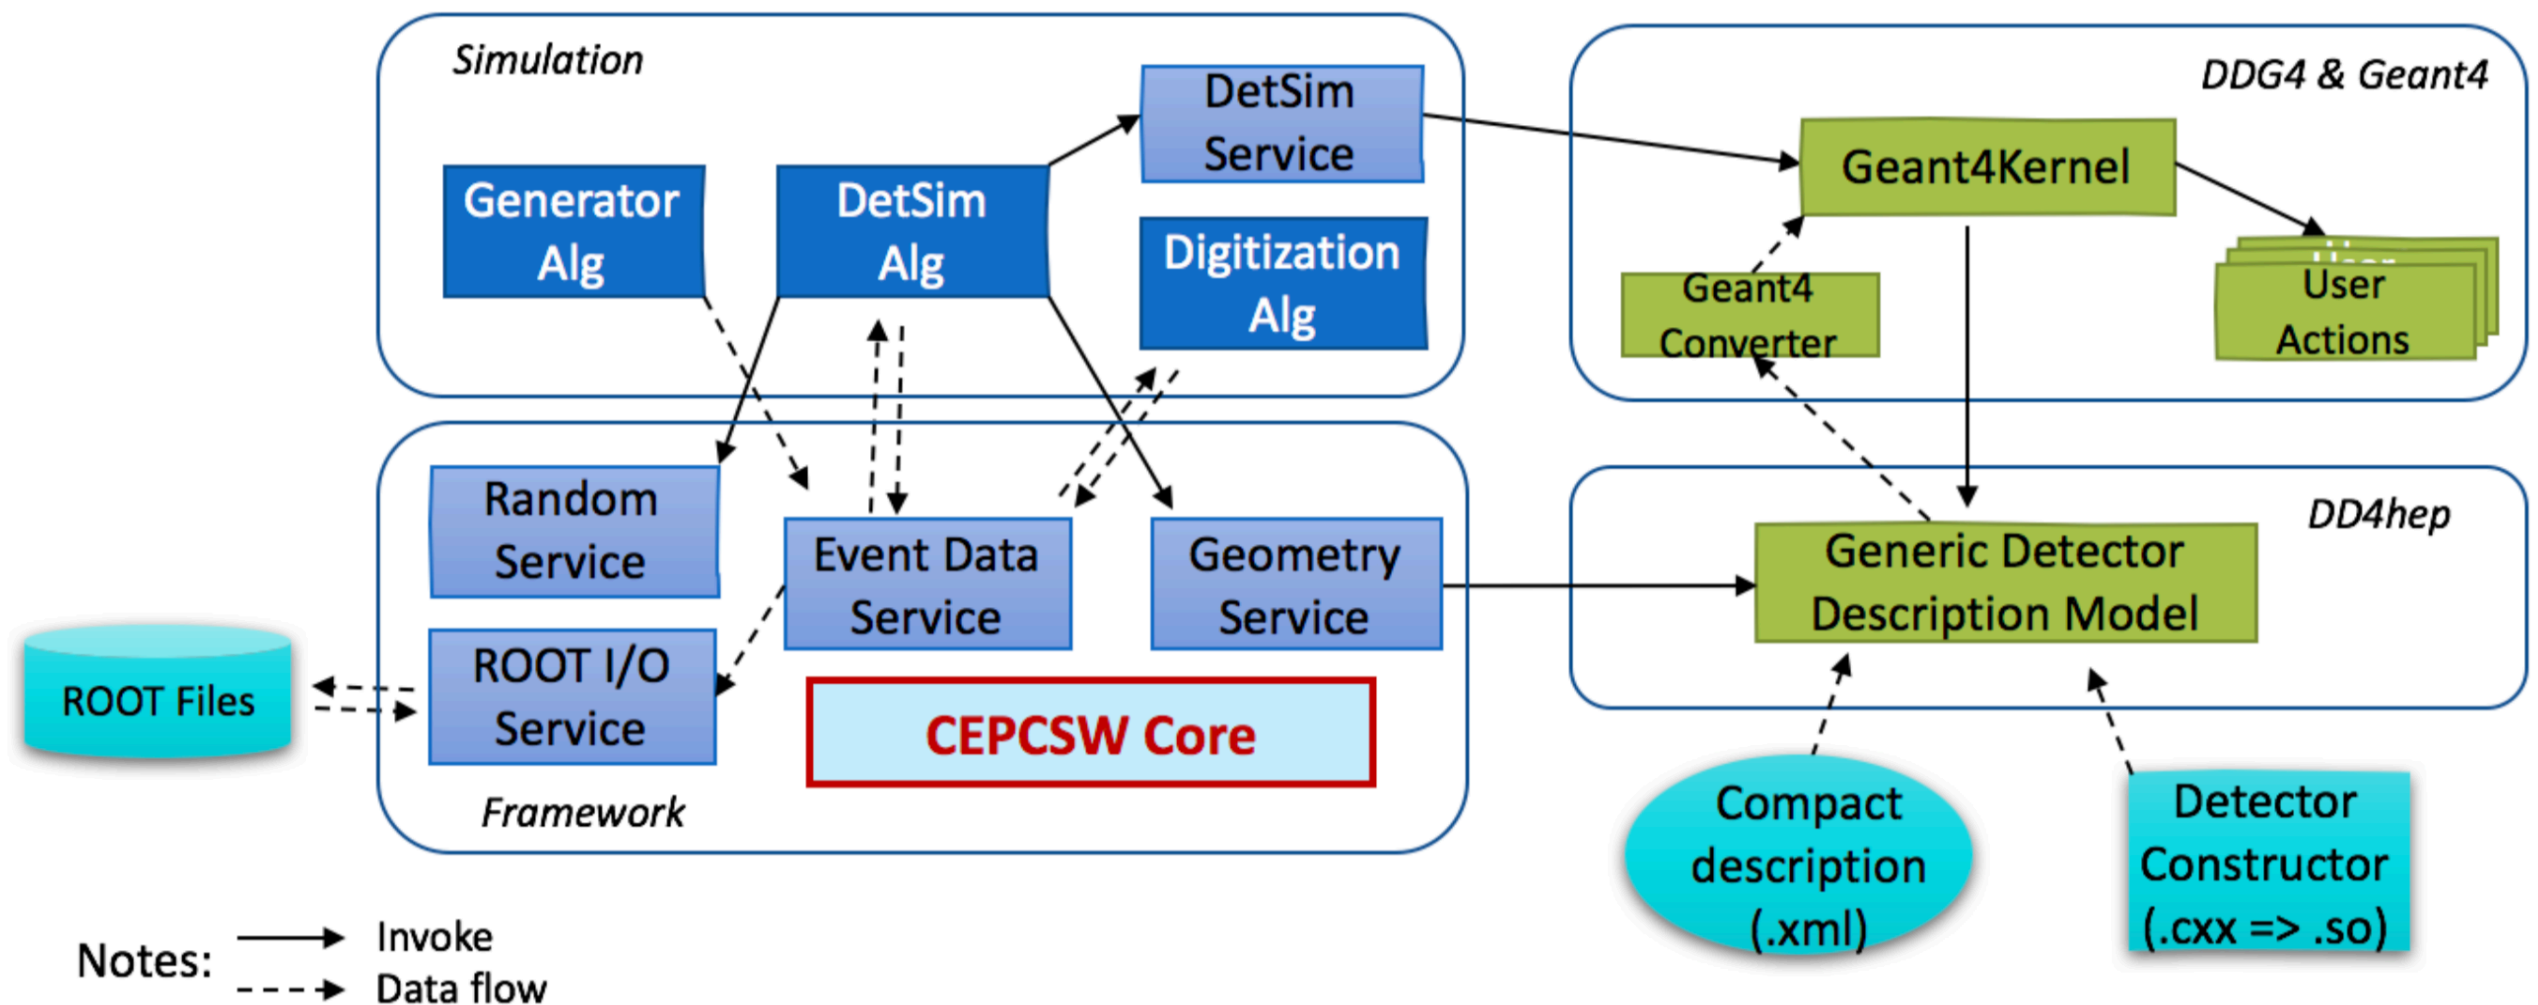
Simulation

DetSim Service

Generator Alg

DetSim Alg

Digitization Alg

DDG4 & Geant4

Geant4Kernel

Geant4 Converter

User Actions

Random Service

Event Data Service

Geometry Service

DD4hep

Generic Detector Description Model

ROOT Files

ROOT I/O Service

CEPCSW Core

Framework

Compact description (.xml)

Detector Constructor (.cxx => .so)

Notes: Invoke
Data flow